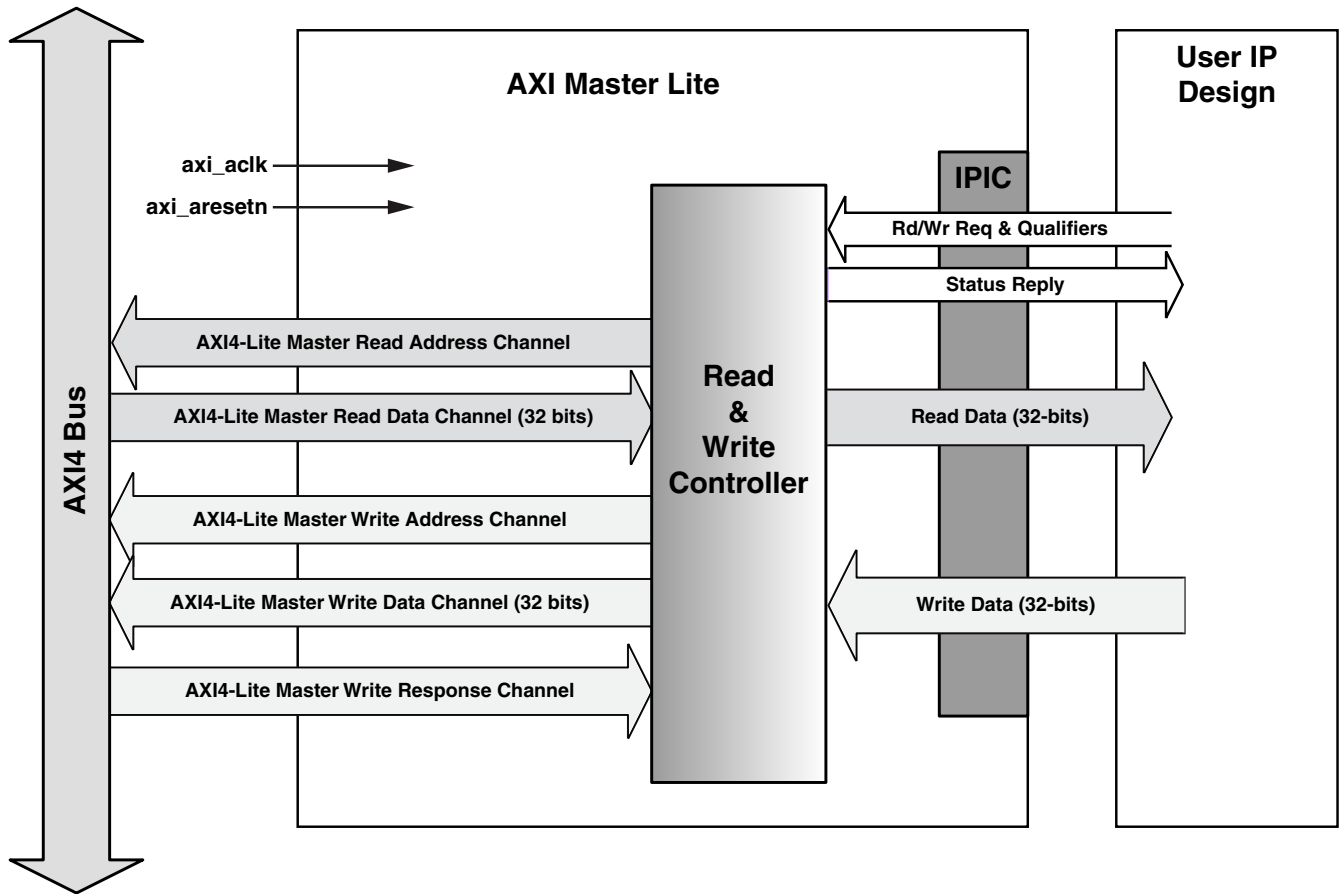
AXI Master Lite

User IP Design

axi_aclk

axi_aresetn

IPIC

Rd/Wr Req & Qualifiers

Status Reply

AXI4 Bus

AXI4-Lite Master Read Address Channel

AXI4-Lite Master Read Data Channel (32 bits)

Read & Write Controller

Read Data (32-bits)

AXI4-Lite Master Write Address Channel

AXI4-Lite Master Write Data Channel (32 bits)

Write Data (32-bits)

AXI4-Lite Master Write Response Channel